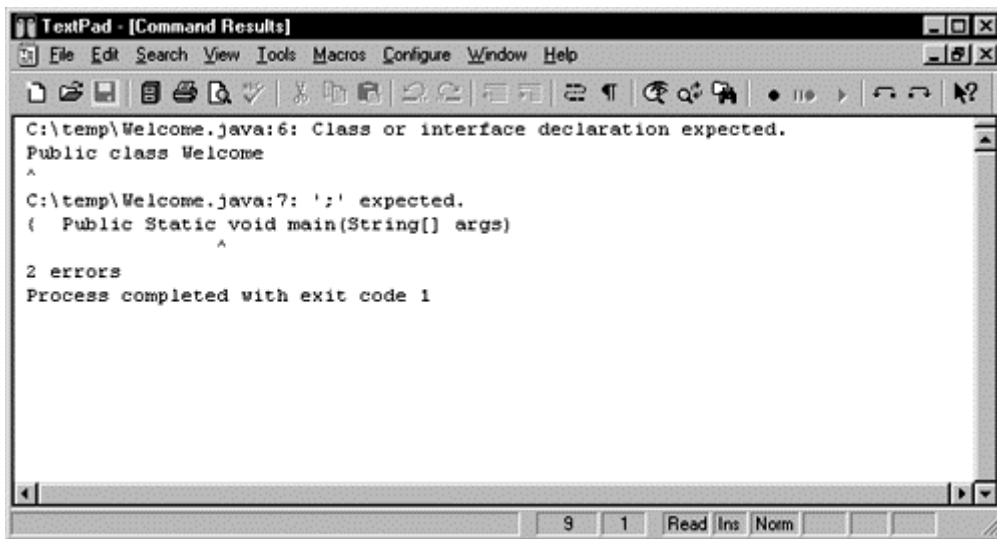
TextPad - [Command Results]

File Edit Search View Tools Macros Configure Window Help

C:\temp\Welcome.java:6: Class or interface declaration expected.
Public class Welcome
^
C:\temp\Welcome.java:7: ';' expected.
{ Public Static void main(String[] args)
^
2 errors
Process completed with exit code 1

9 | 1 | Read | Ins | Norm